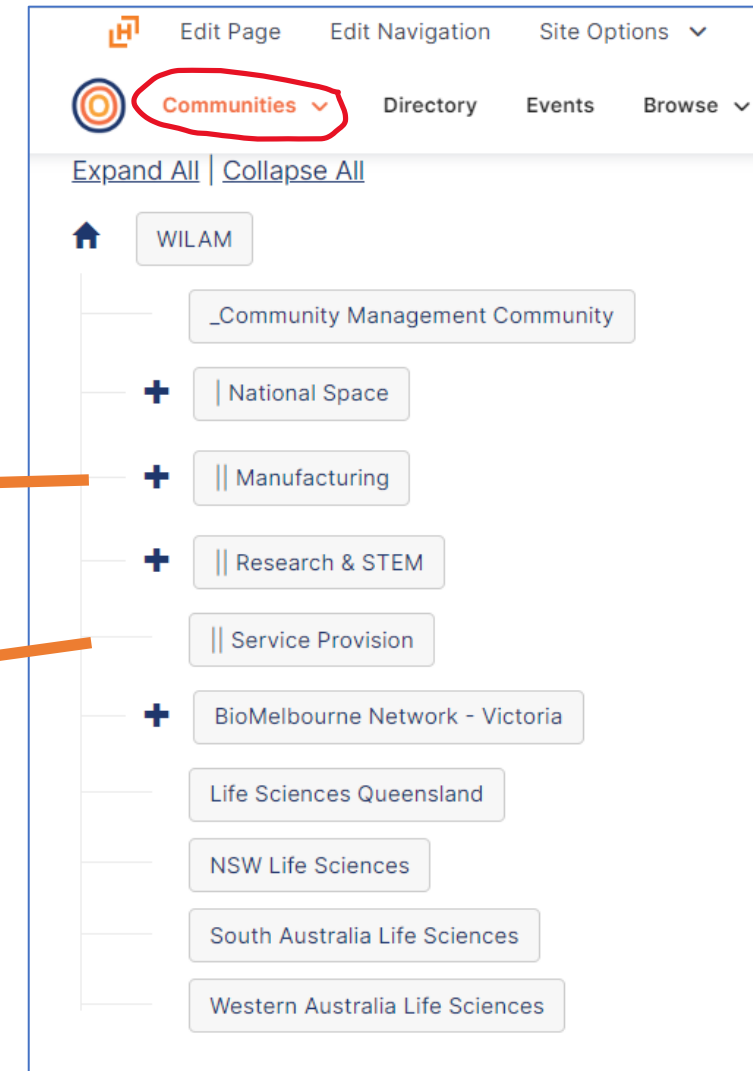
Edit Page Edit Navigation Site Options

Communities Directory Events Browse

Expand All | Collapse All

WILAM

_Community Management Community

| National Space

|| Manufacturing

|| Research & STEM

|| Service Provision

BioMelbourne Network - Victoria

Life Sciences Queensland

NSW Life Sciences

South Australia Life Sciences

Western Australia Life Sciences